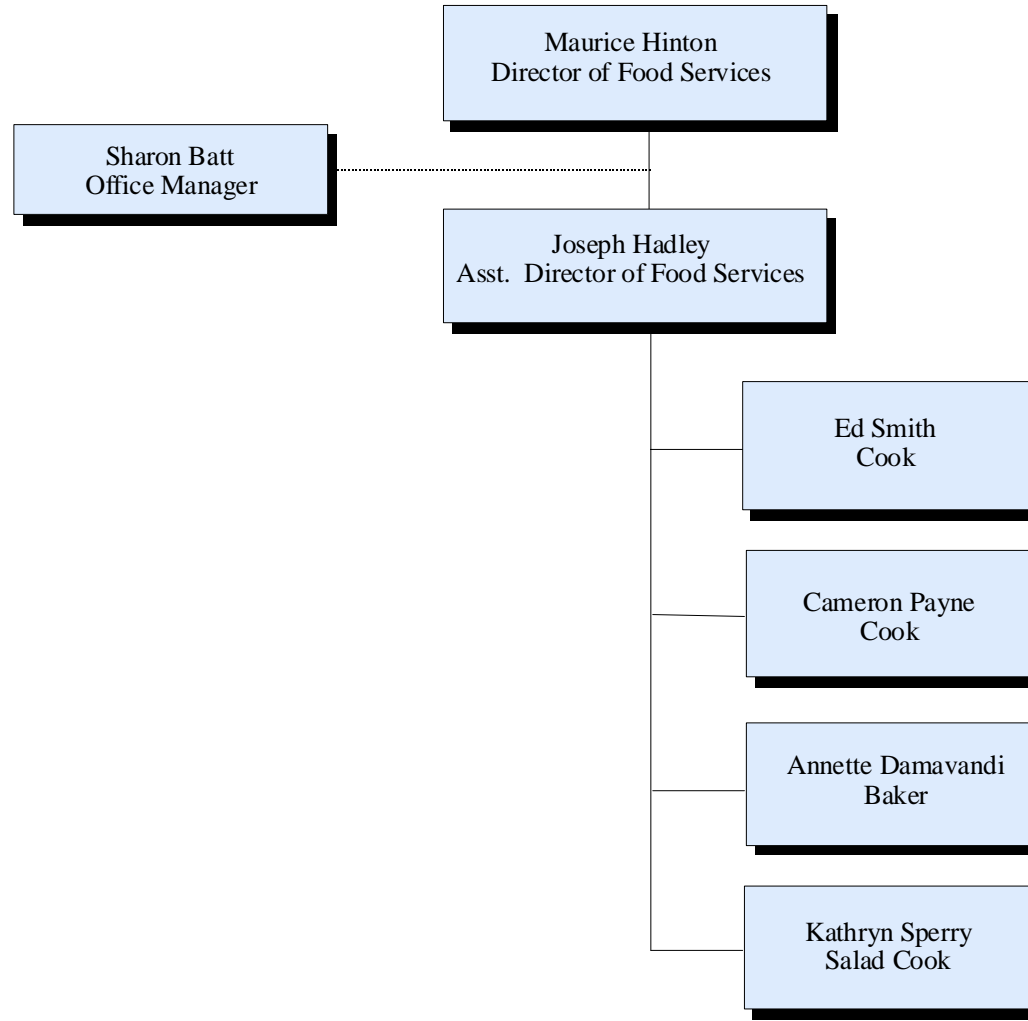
Maurice Hinton
Director of Food Services

Sharon Batt
Office Manager

Joseph Hadley
Asst. Director of Food Services

Ed Smith
Cook

Cameron Payne
Cook

Annette Damavandi
Baker

Kathryn Sperry
Salad Cook